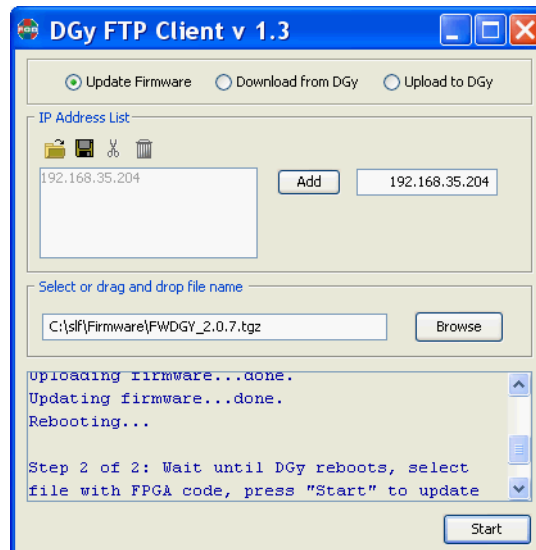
DGy FTP Client v 1.3

Update Firmware
Download from DGy
Upload to DGy

IP Address List

192.168.35.204

Add
192.168.35.204

Select or drag and drop file name

C:\slf\Firmware\FWDGY_2.0.7.tgz
Browse

Uploading firmware...done.
Updating firmware...done.
Rebooting...

Step 2 of 2: Wait until DGy reboots, select file with FPGA code, press "Start" to update

Start